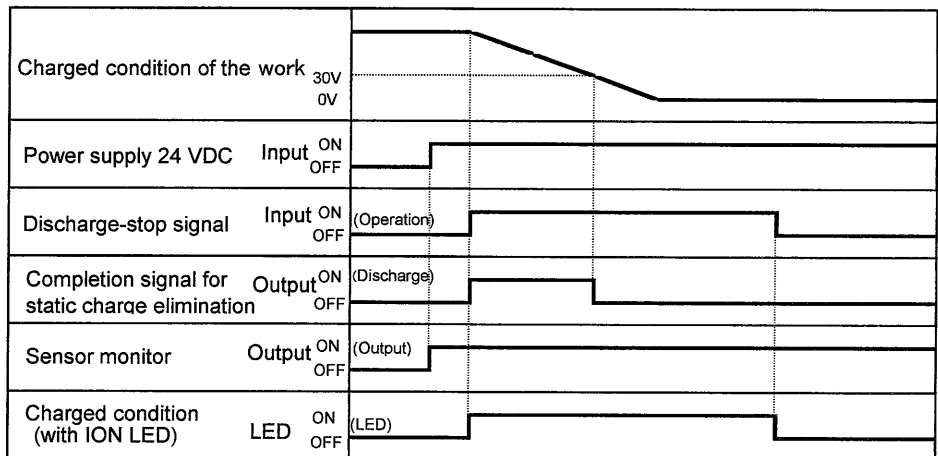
| | |
|---|---|
| Charged condition of the work 30V 0V | |
| Power supply 24 VDC Input ON OFF | |
| Discharge-stop signal Input ON OFF | (Operation) |
| Completion signal for static charge elimination Output ON OFF | (Discharge) |
| Sensor monitor Output ON OFF | (Output) |
| Charged condition (with ION LED) LED ON OFF | (LED) |